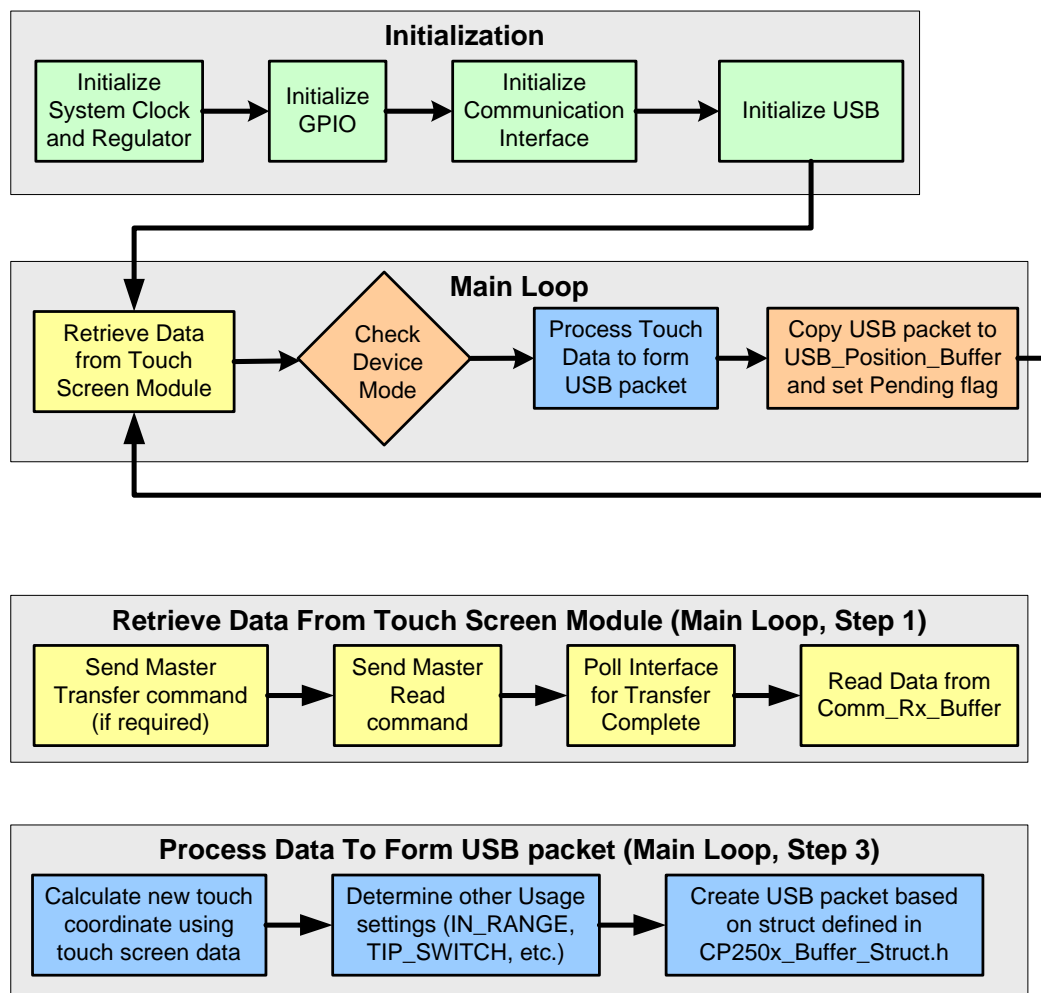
Initialization

Initialize System Clock and Regulator

Initialize GPIO

Initialize Communication Interface

Initialize USB

Main Loop

Retrieve Data from Touch Screen Module

Check Device Mode

Process Touch Data to form USB packet

Copy USB packet to USB_Position_Buffer and set Pending flag

Retrieve Data From Touch Screen Module (Main Loop, Step 1)

Send Master Transfer command (if required)

Send Master Read command

Poll Interface for Transfer Complete

Read Data from Comm_Rx_Buffer

Process Data To Form USB packet (Main Loop, Step 3)

Calculate new touch coordinate using touch screen data

Determine other Usage settings (IN_RANGE, TIP_SWITCH, etc.)

Create USB packet based on struct defined in CP250x_Buffer_Struct.h